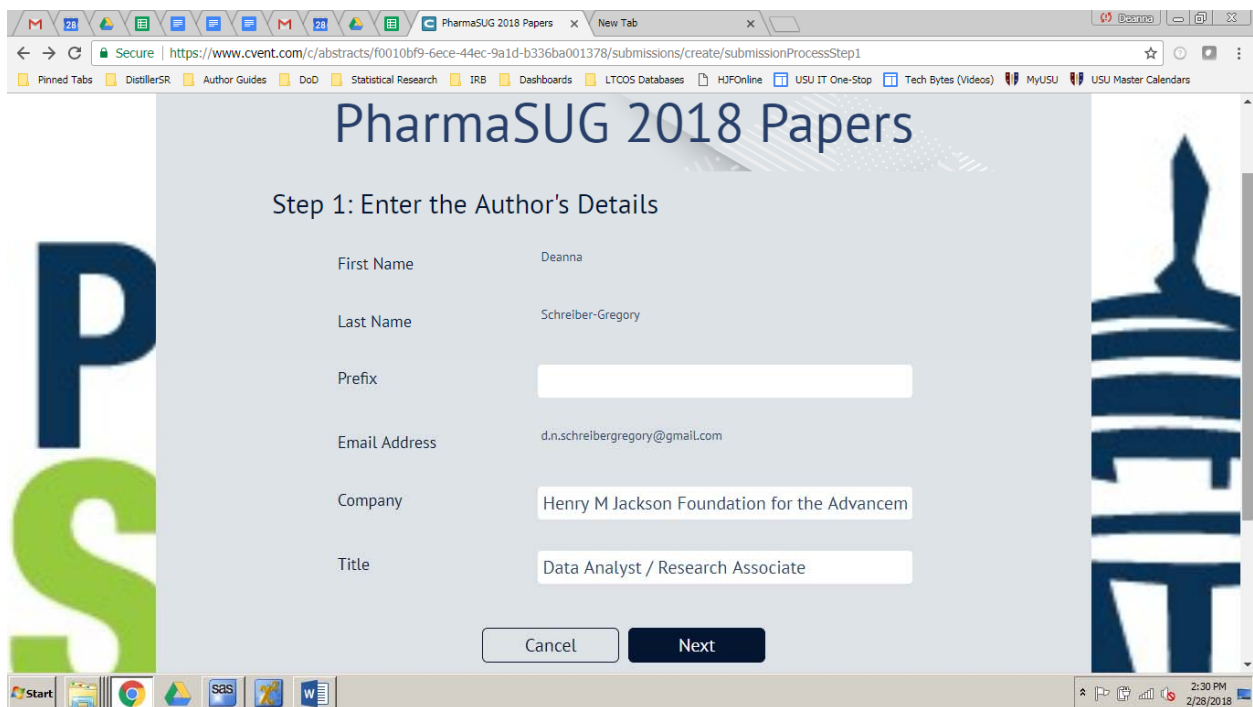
PharmaSUG 2018 Papers
New Tab
Deanna
Secure https://www.cvent.com/c/abstracts/f0010bf9-6ece-44ec-9a1d-b336ba001378/submissions/create/submissionProcessStep1
Pinned Tabs DistillerSR Author Guides DoD Statistical Research IRB Dashboards LTCOS Databases HJFOnline USU IT One-Stop Tech Bytes (Videos) MyUSU USU Master Calendars

PharmaSUG 2018 Papers

Step 1: Enter the Author's Details

First Name Deanna

Last Name Schreiber-Gregory

Prefix

Email Address d.n.schreibergregory@gmail.com

Company Henry M Jackson Foundation for the Advancem

Title Data Analyst / Research Associate

Cancel Next

Start
2:30 PM
2/28/2018